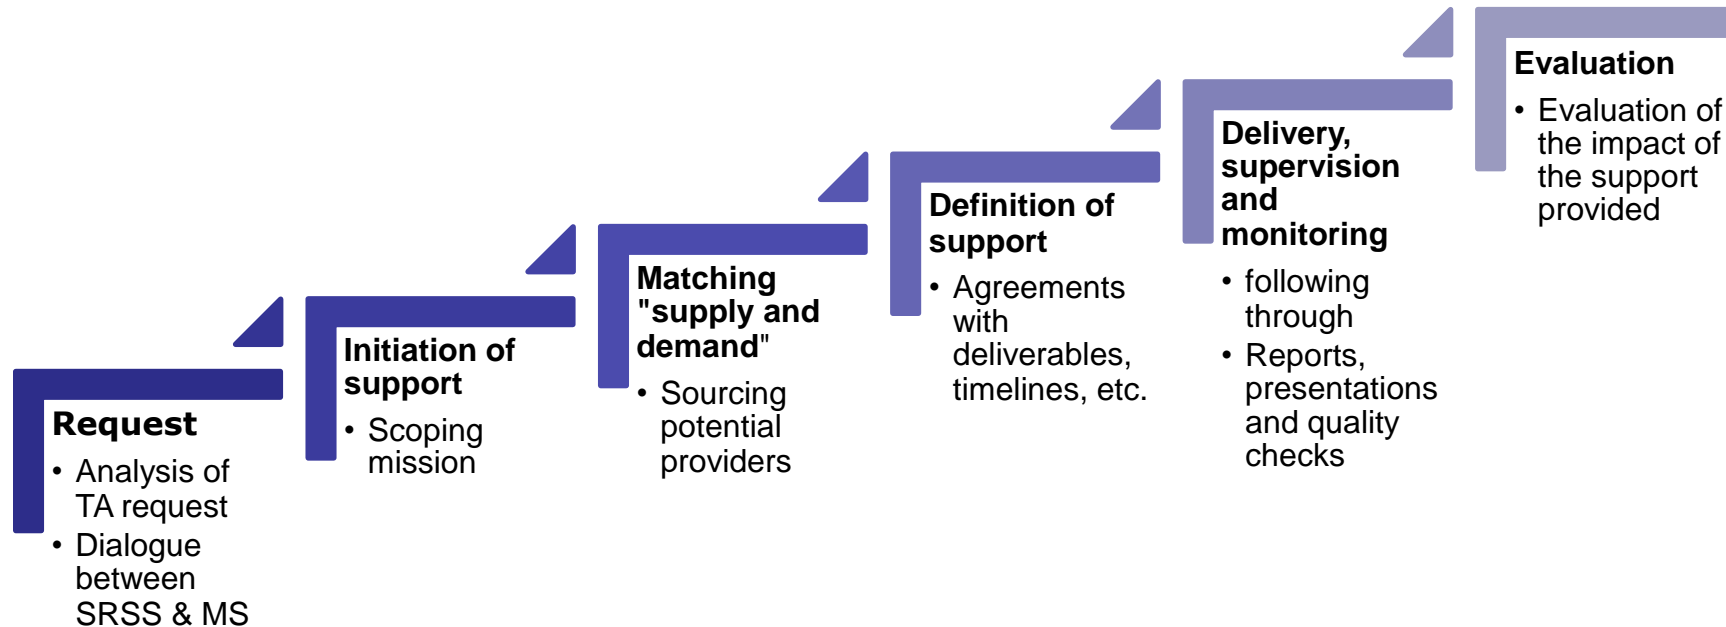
Request
• Analysis of TA request
• Dialogue between SRSS & MS

Initiation of support
• Scoping mission

Matching "supply and demand"
• Sourcing potential providers

Definition of support
• Agreements with deliverables, timelines, etc.

Delivery, supervision and monitoring
• following through
• Reports, presentations and quality checks

Evaluation
• Evaluation of the impact of the support provided